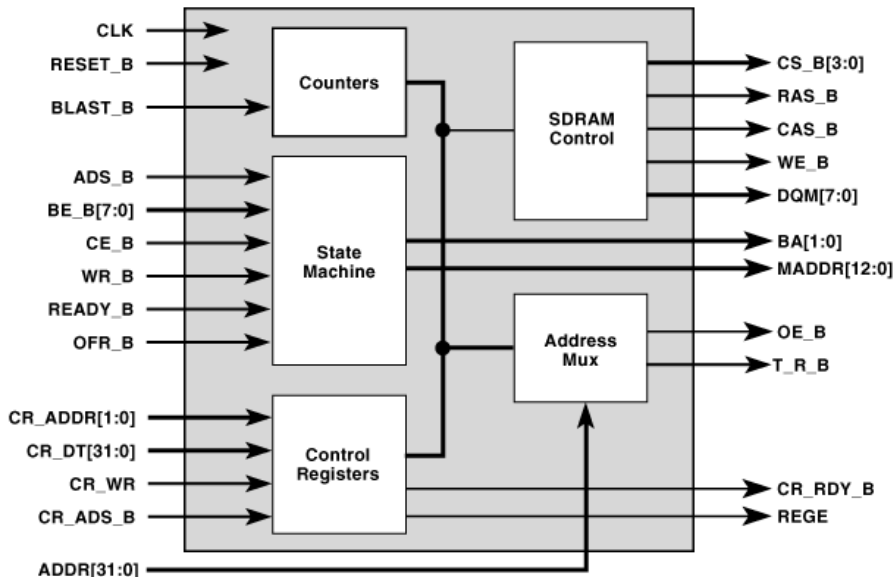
CLK
RESET_B
BLAST_B
ADS_B
BE_B[7:0]
CE_B
WR_B
READY_B
OFR_B
CR_ADDR[1:0]
CR_DT[31:0]
CR_WR
CR_ADS_B
ADDR[31:0]

Counters

State Machine

Control Registers

SDRAM Control

Address Mux

CS_B[3:0]
RAS_B
CAS_B
WE_B
DQM[7:0]
BA[1:0]
MADDR[12:0]
OE_B
T_R_B
CR_RDY_B
REGE